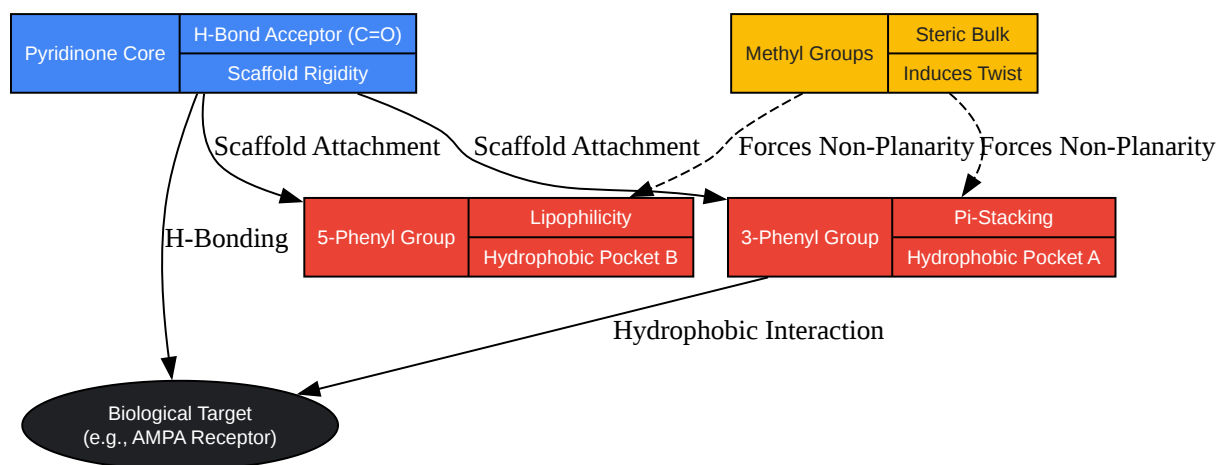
Pyridinone Core
H-Bond Acceptor (C=O)
Scaffold Rigidity

Methyl Groups
Steric Bulk
Induces Twist

Scaffold Attachment
Scaffold Attachment
Forces Non-Planarity
Forces Non-Planarity

H-Bonding

5-Phenyl Group
Lipophilicity
Hydrophobic Pocket B

3-Phenyl Group
Pi-Stacking
Hydrophobic Pocket A

Hydrophobic Interaction

Biological Target
(e.g., AMPA Receptor)